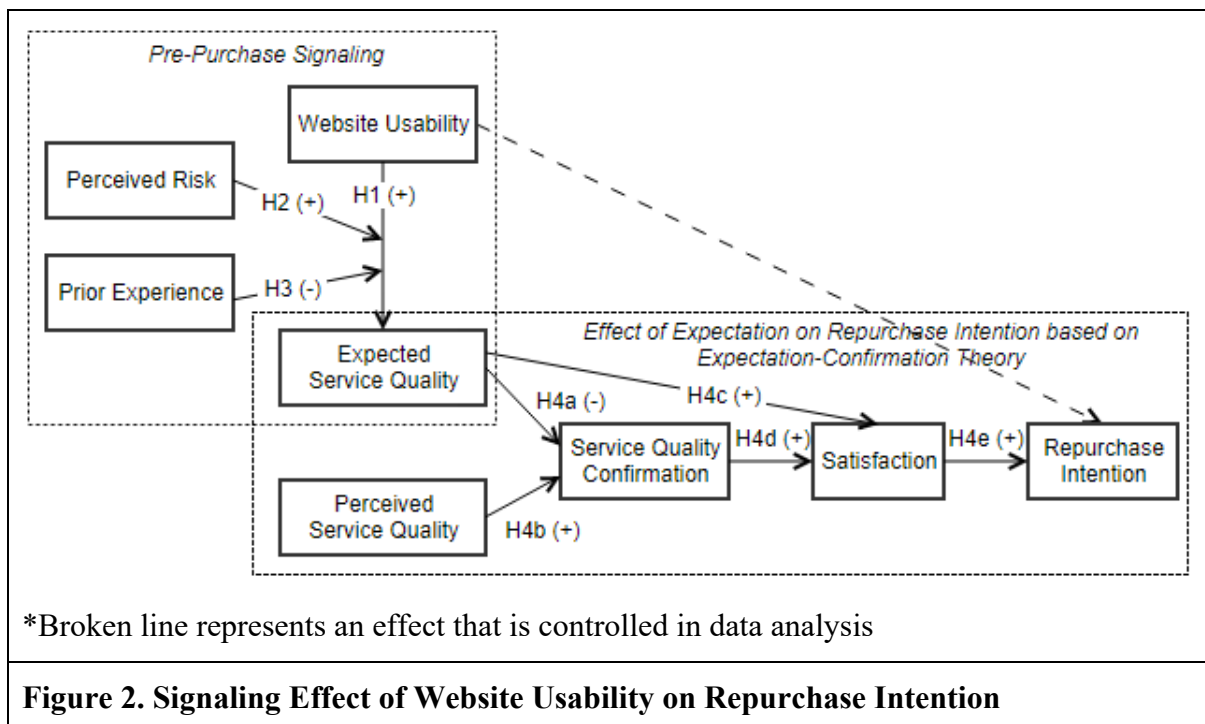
Pre-Purchase Signaling

Website Usability

Perceived Risk

H2 (+)

H1 (+)

Prior Experience

H3 (-)

Effect of Expectation on Repurchase Intention based on Expectation-Confirmation Theory

Expected Service Quality

H4a (-)

H4c (+)

Service Quality Confirmation

H4d (+)

Satisfaction

H4e (+)

Repurchase Intention

Perceived Service Quality

H4b (+)

*Broken line represents an effect that is controlled in data analysis

**Figure 2. Signaling Effect of Website Usability on Repurchase Intention**